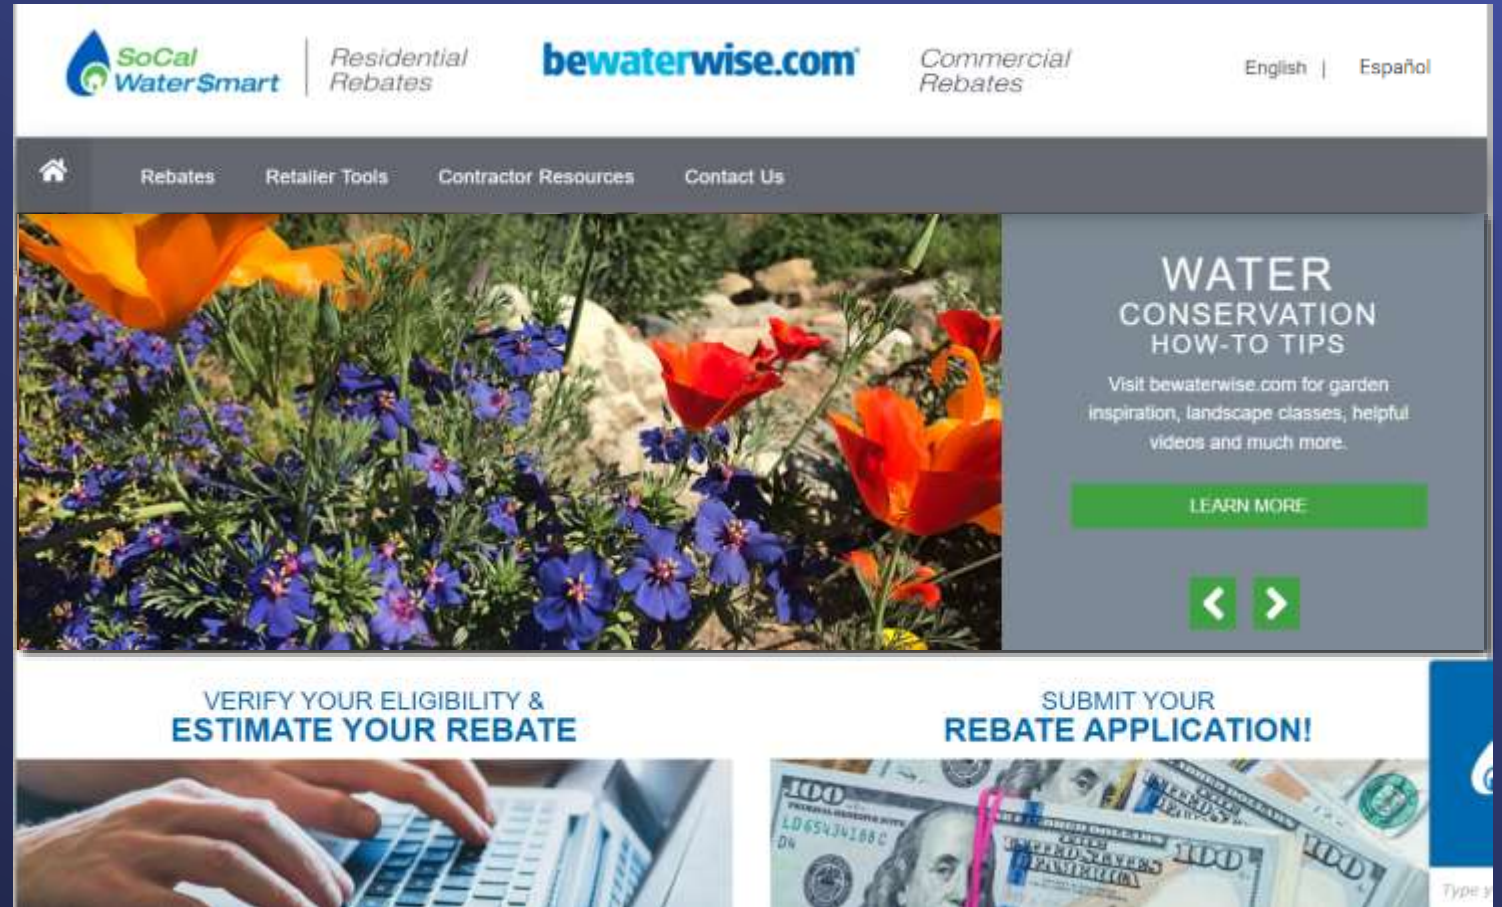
SoCal WaterSmart

Residential Rebates

bewaterwise.com

Commercial Rebates

English | Español

Rebates Retailer Tools Contractor Resources Contact Us

WATER CONSERVATION HOW-TO TIPS

Visit bewaterwise.com for garden inspiration, landscape classes, helpful videos and much more.

LEARN MORE

VERIFY YOUR ELIGIBILITY & ESTIMATE YOUR REBATE

SUBMIT YOUR REBATE APPLICATION!

Type y